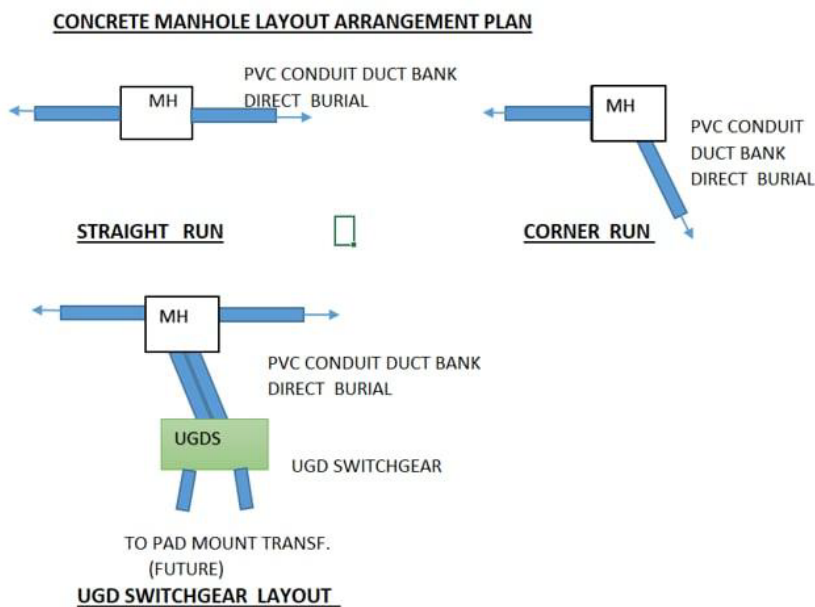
CONCRETE MANHOLE LAYOUT ARRANGEMENT PLAN

MH

PVC CONDUIT DUCT BANK
DIRECT BURIAL

MH

PVC CONDUIT
DUCT BANK
DIRECT BURIAL

STRAIGHT RUN

CORNER RUN

MH

PVC CONDUIT DUCT BANK
DIRECT BURIAL

UGDS

UGD SWITCHGEAR

TO PAD MOUNT TRANSF.
(FUTURE)

UGD SWITCHGEAR LAYOUT